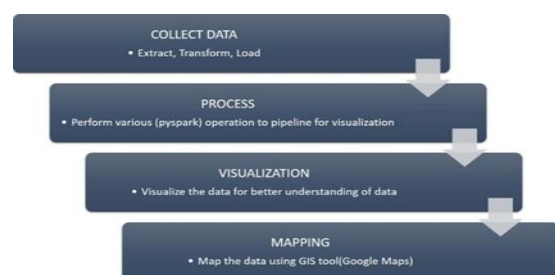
COLLECT DATA
• Extract, Transform, Load

PROCESS
• Perform various (pyspark) operation to pipeline for visualization

VISUALIZATION
• Visualize the data for better understanding of data

MAPPING
• Map the data using GIS tool(Google Maps)